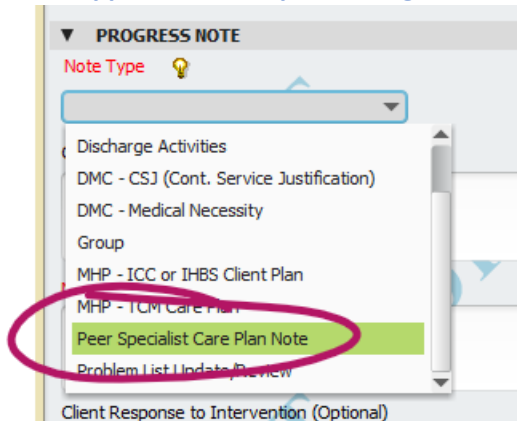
▼ PROGRESS NOTE

Note Type

Discharge Activities
DMC - CSJ (Cont. Service Justification)
DMC - Medical Necessity
Group
MHP - ICC or IHBS Client Plan
MHP - TCM Care Plan
Peer Specialist Care Plan Note
Problem List Update/Review

Client Response to Intervention (Optional)